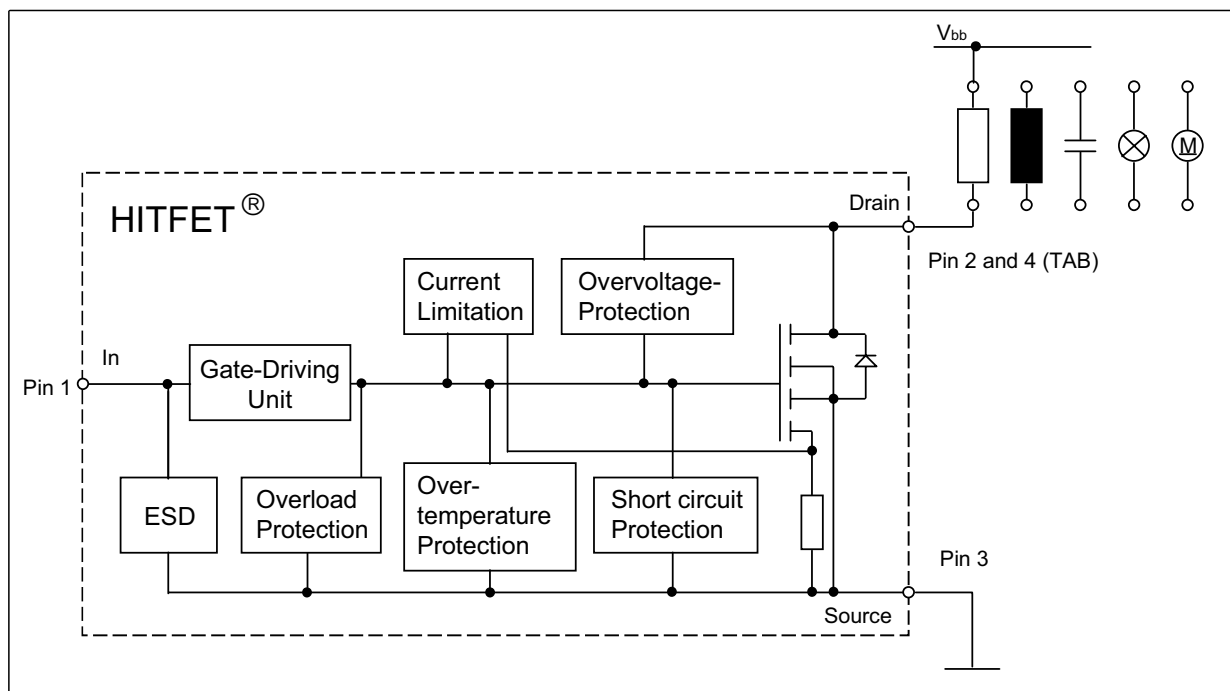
$V_{bb}$

HITFET®

Drain

Pin 2 and 4 (TAB)

Current Limitation

Overvoltage-Protection

In

Pin 1

Gate-Driving Unit

M

ESD

Overload Protection

Over-temperature Protection

Short circuit Protection

Pin 3

Source